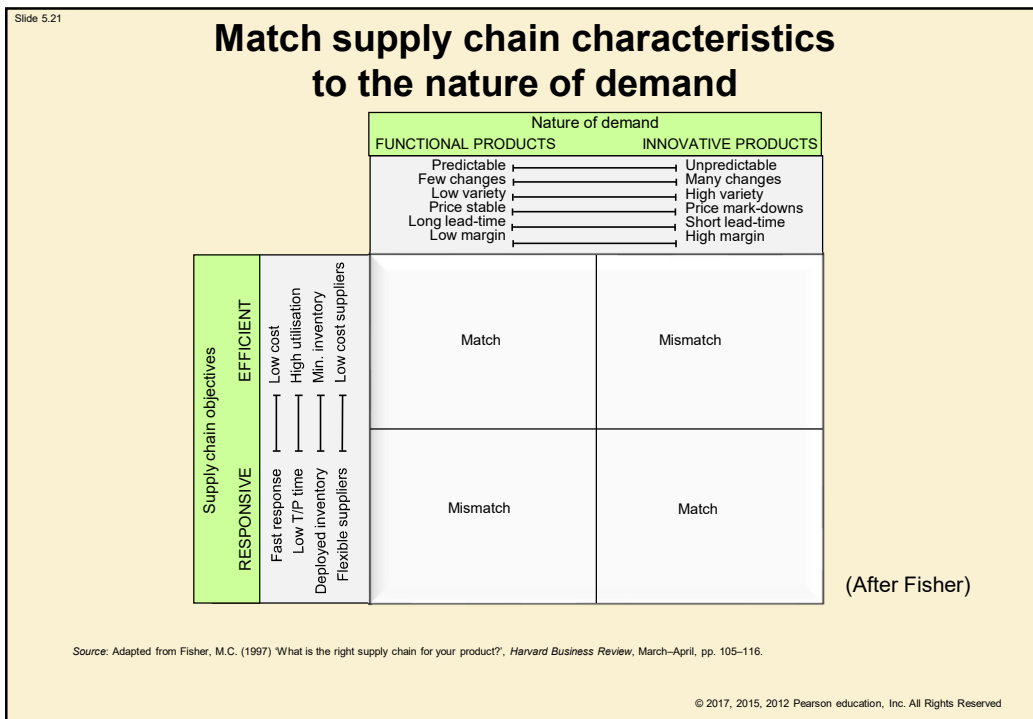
Slide 5.21

Match supply chain characteristics to the nature of demand

Nature of demand

FUNCTIONAL PRODUCTS INNOVATIVE PRODUCTS

Predictable — Unpredictable
Few changes — Many changes
Low variety — High variety
Price stable — Price mark-downs
Long lead-time — Short lead-time
Low margin — High margin

Supply chain objectives

EFFICIENT
Low cost
High utilisation
Min. inventory
Low cost suppliers

RESPONSIVE
Fast response
Low T/P time
Deployed inventory
Flexible suppliers

| | FUNCTIONAL PRODUCTS | INNOVATIVE PRODUCTS |
|---|---|---|
| EFFICIENT | Match | Mismatch |
| RESPONSIVE | Mismatch | Match |

(After Fisher)

Source: Adapted from Fisher, M.C. (1997) 'What is the right supply chain for your product?', Harvard Business Review, March–April, pp. 105–116.

© 2017, 2015, 2012 Pearson education, Inc. All Rights Reserved